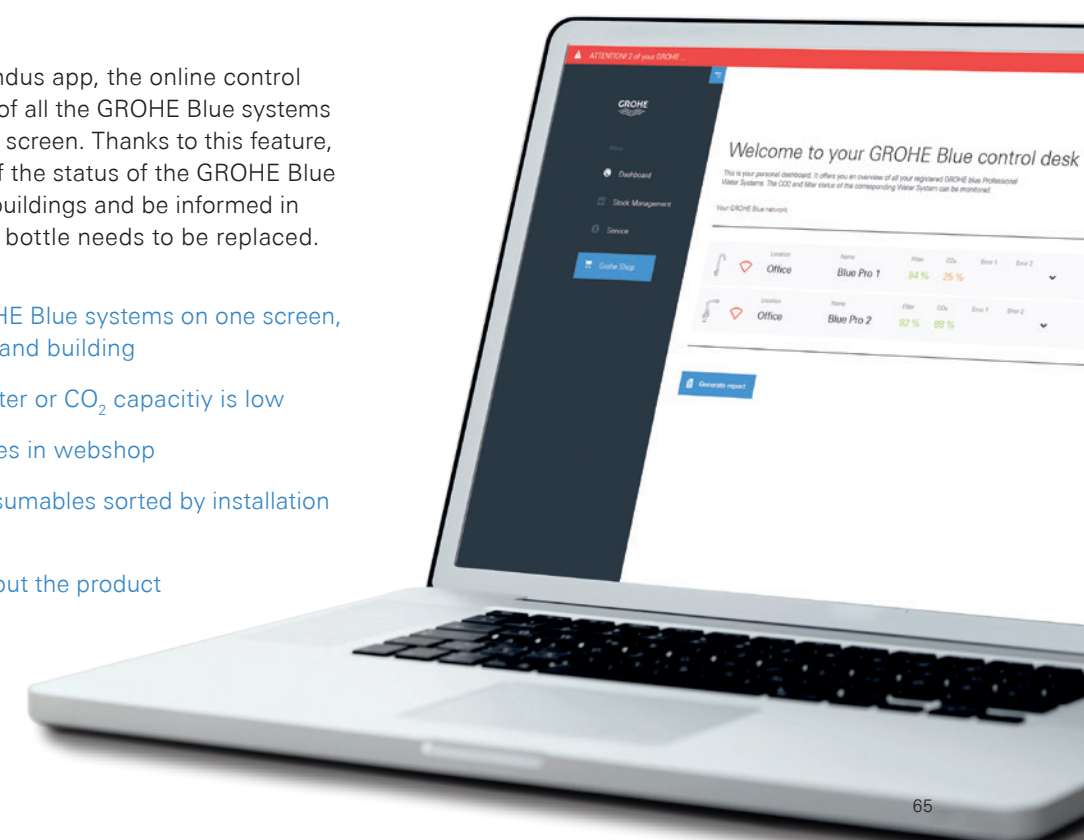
ndus app, the online control of all the GROHE Blue systems screen. Thanks to this feature, f the status of the GROHE Blue buildings and be informed in bottle needs to be replaced.

HE Blue systems on one screen, and building

ter or $CO_2$ capacitiy is low

es in webshop

sumables sorted by installation

out the product

ATTENTION! 2 of your GROHE ...

GROHE

Menu

Dashboard

Stock Management

Service

Grohe Shop

Welcome to your GROHE Blue control desk

This is your personal dashboard. It offers you an overview of all your registered GROHE Blue Professional Water Systems. The CO2 and filter status of the corresponding Water System can be monitored.

Your GROHE Blue network

| Location | Name | Filter | CO₂ | Error 1 | Error 2 |
|---|---|---|---|---|---|
| Office | Blue Pro 1 | 84 % | 25 % | | |
| Office | Blue Pro 2 | 92 % | 88 % | | |

Generate report

65